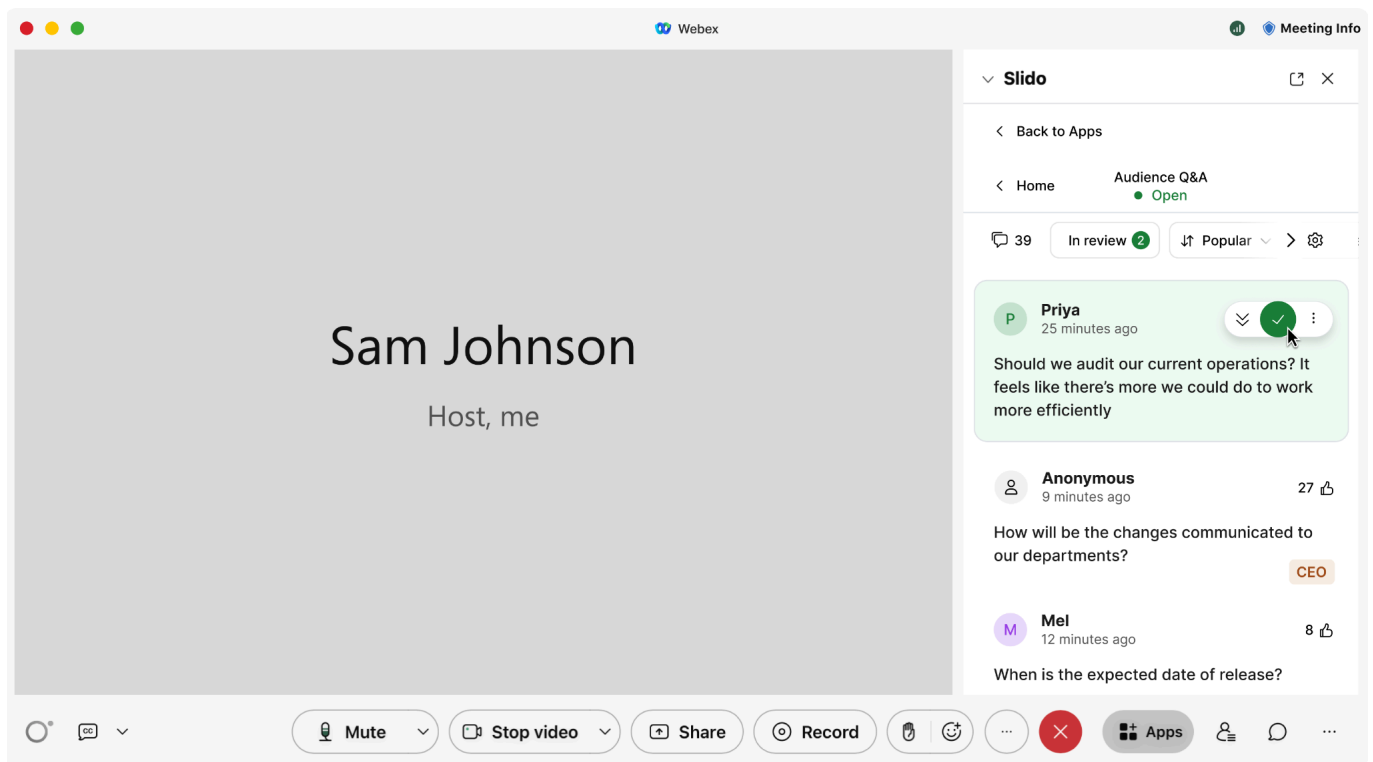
Webex

Meeting Info

Sam Johnson

Host, me

Slido

Back to Apps

Home

Audience Q&A
Open

39

In review 2

Popular

P Priya
25 minutes ago

Should we audit our current operations? It feels like there's more we could do to work more efficiently

Anonymous
9 minutes ago

27

How will be the changes communicated to our departments?

CEO

M Mel
12 minutes ago

8

When is the expected date of release?

Mute

Stop video

Share

Record

···

Apps

···